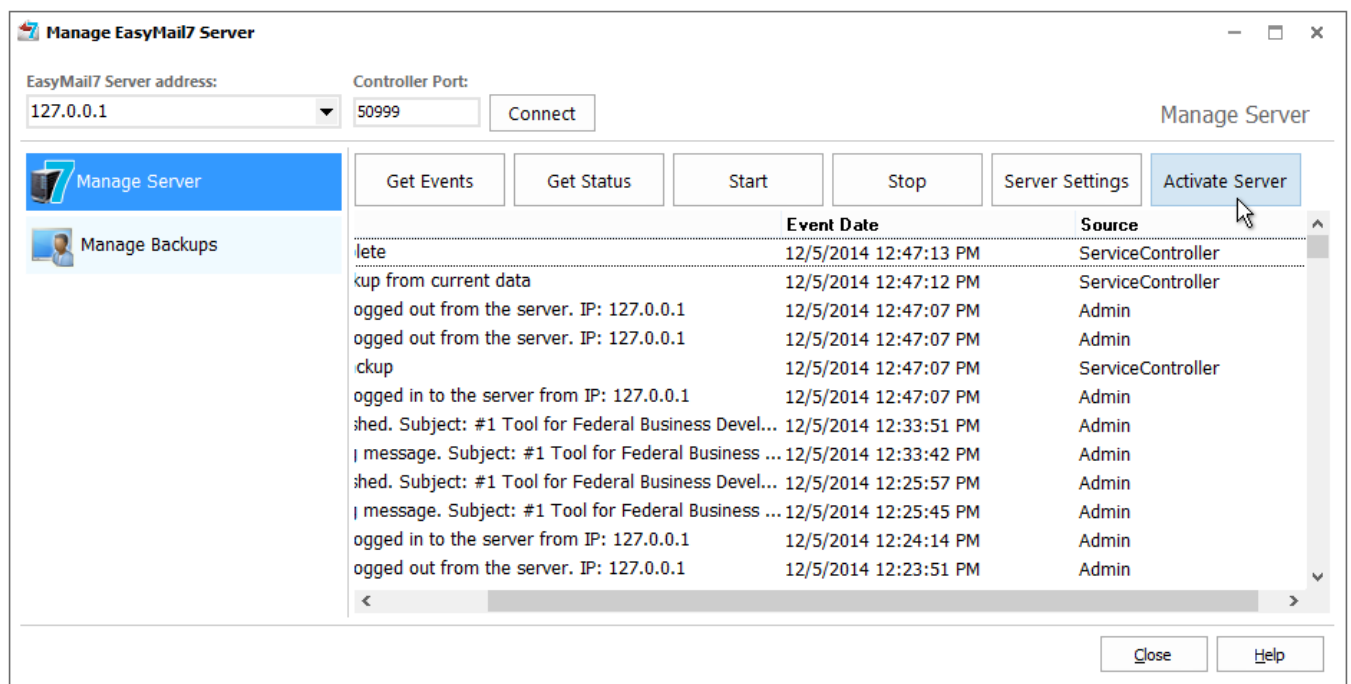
Manage EasyMail7 Server

EasyMail7 Server address:
127.0.0.1
Controller Port:
50999
Connect
Manage Server

Manage Server
Manage Backups

Get Events
Get Status
Start
Stop
Server Settings
Activate Server

| | Event Date | Source |
|---|---|---|
| lete | 12/5/2014 12:47:13 PM | ServiceController |
| kup from current data | 12/5/2014 12:47:12 PM | ServiceController |
| ogged out from the server. IP: 127.0.0.1 | 12/5/2014 12:47:07 PM | Admin |
| ogged out from the server. IP: 127.0.0.1 | 12/5/2014 12:47:07 PM | Admin |
| ckup | 12/5/2014 12:47:07 PM | ServiceController |
| ogged in to the server from IP: 127.0.0.1 | 12/5/2014 12:47:07 PM | Admin |
| shed. Subject: #1 Tool for Federal Business Devel... | 12/5/2014 12:33:51 PM | Admin |
| message. Subject: #1 Tool for Federal Business ... | 12/5/2014 12:33:42 PM | Admin |
| shed. Subject: #1 Tool for Federal Business Devel... | 12/5/2014 12:25:57 PM | Admin |
| message. Subject: #1 Tool for Federal Business ... | 12/5/2014 12:25:45 PM | Admin |
| ogged in to the server from IP: 127.0.0.1 | 12/5/2014 12:24:14 PM | Admin |
| ogged out from the server. IP: 127.0.0.1 | 12/5/2014 12:23:51 PM | Admin |

Close
Help